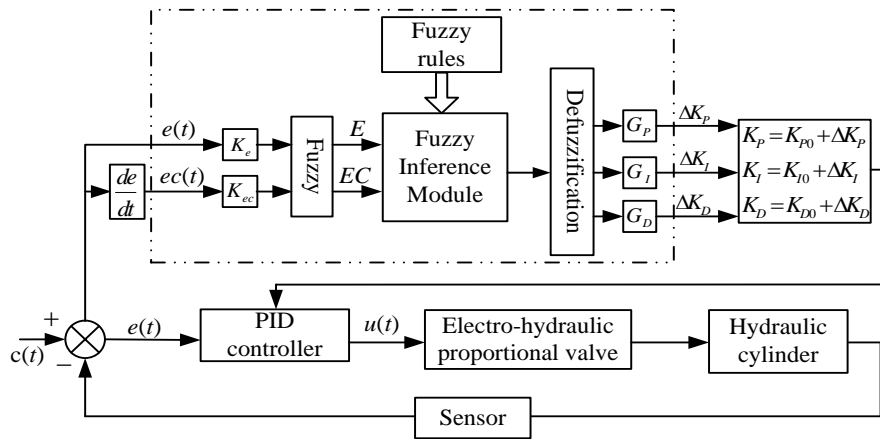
Fuzzy rules

$e(t)$

$K_e$

Fuzzy

$E$

Fuzzy Inference Module

Defuzzification

$G_P$

$\Delta K_P$

$\frac{de}{dt}$

$ec(t)$

$K_{ec}$

$EC$

$G_I$

$\Delta K_I$

$G_D$

$\Delta K_D$

$K_P = K_{P0} + \Delta K_P$

$K_I = K_{I0} + \Delta K_I$

$K_D = K_{D0} + \Delta K_D$

+

c($t$)

−

$e(t)$

PID controller

$u(t)$

Electro-hydraulic proportional valve

Hydraulic cylinder

Sensor